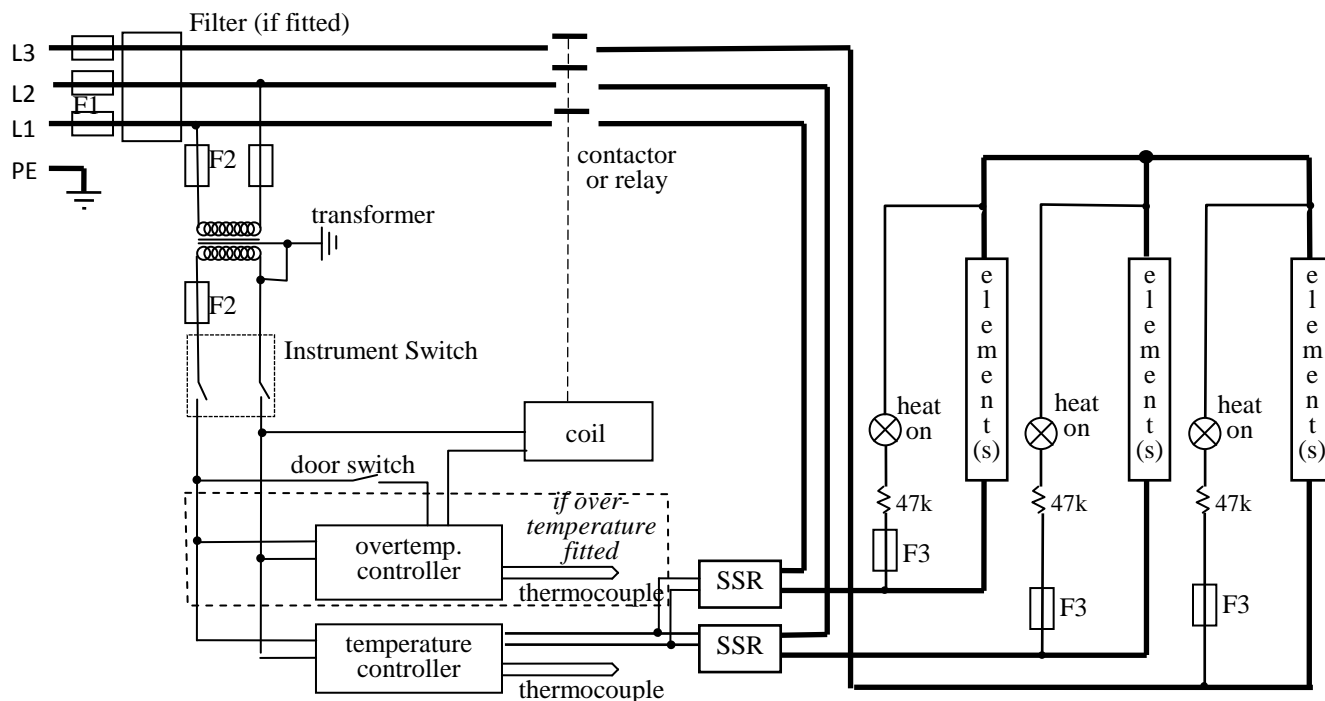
Filter (if fitted)
L3
L2
F1
L1
PE
F2
contactor or relay
transformer
F2
Instrument Switch
coil
door switch
if over-temperature fitted
overtemp. controller
thermocouple
SSR
temperature controller
thermocouple
SSR
element(s)
heat on
47k
F3
element(s)
heat on
47k
F3
element(s)
heat on
47k
F3